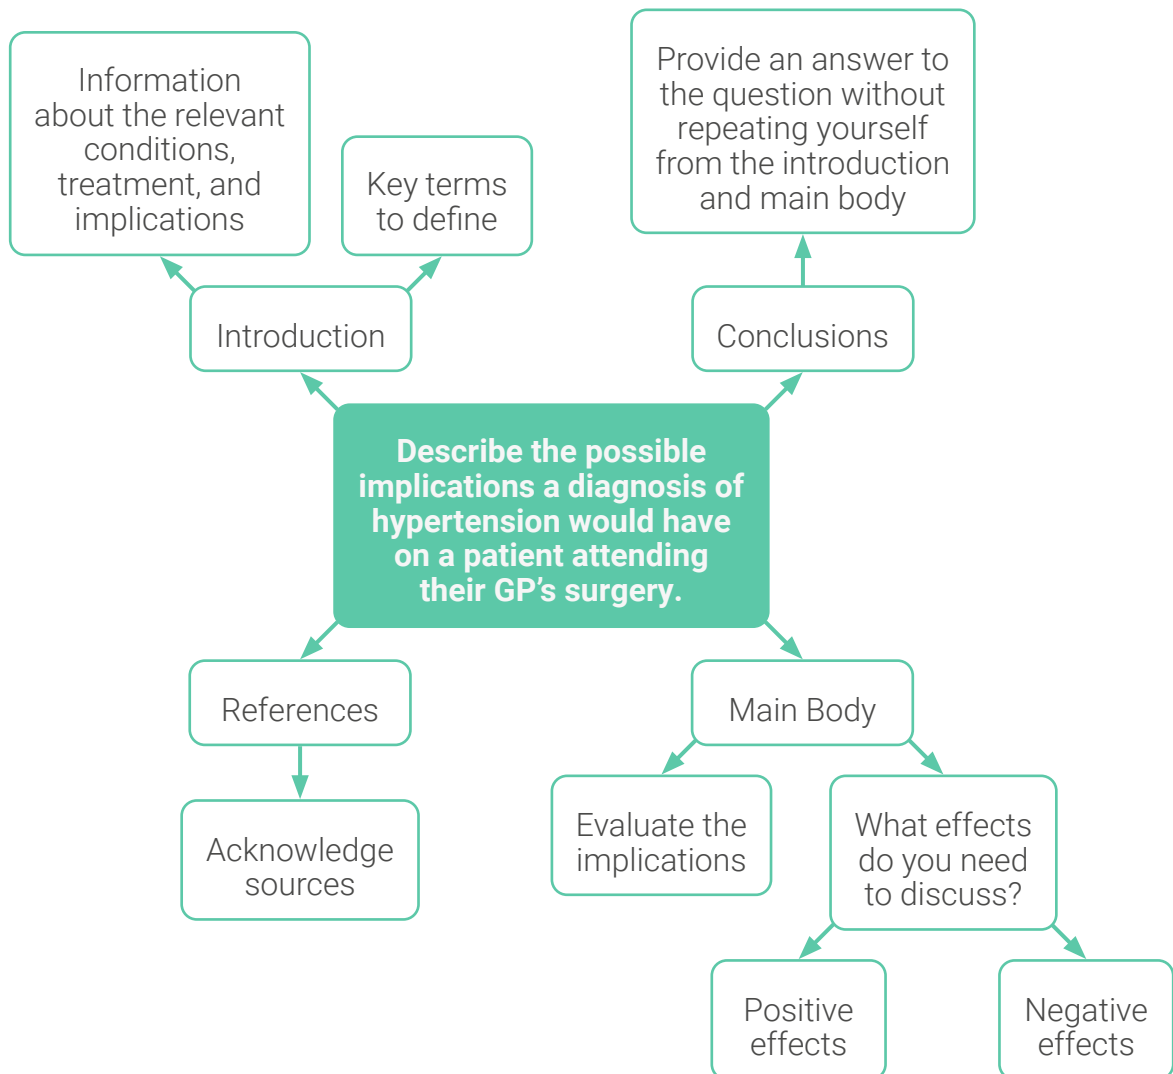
Describe the possible implications a diagnosis of hypertension would have on a patient attending their GP's surgery.

Introduction

Information about the relevant conditions, treatment, and implications

Key terms to define

Conclusions

Provide an answer to the question without repeating yourself from the introduction and main body

References

Acknowledge sources

Main Body

Evaluate the implications

What effects do you need to discuss?

Positive effects

Negative effects